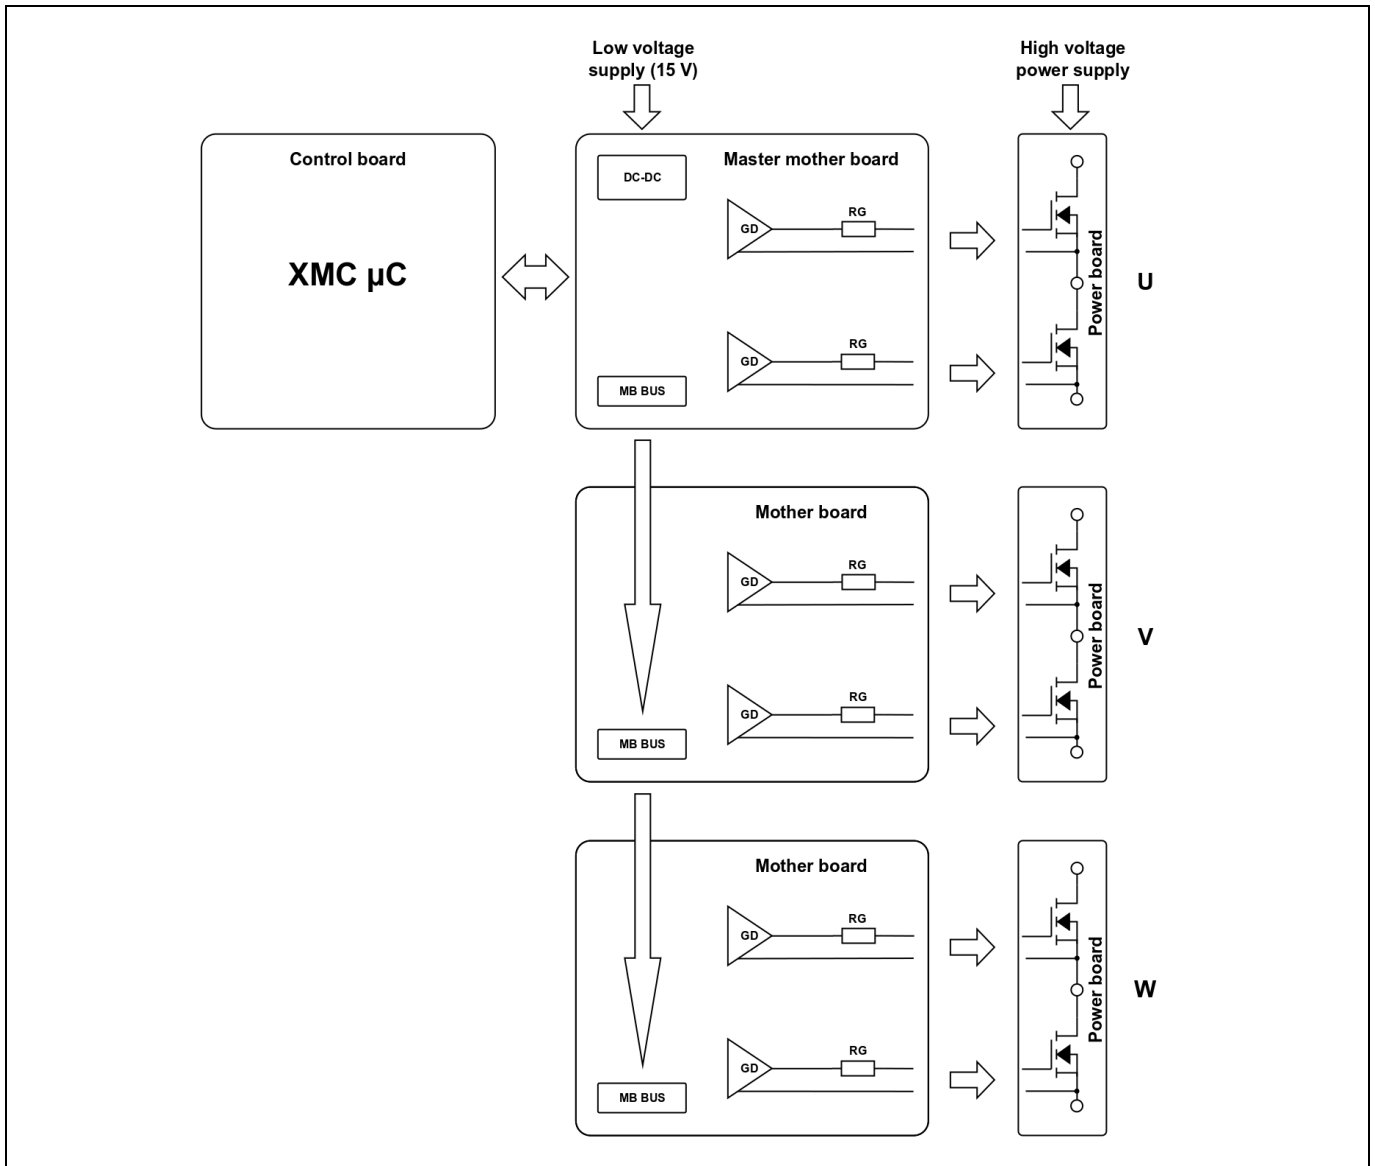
Low voltage supply (15 V)

High voltage power supply

Control board

XMC µC

Master mother board

DC-DC

GD

RG

GD

RG

MB BUS

Power board

U

Mother board

GD

RG

GD

RG

MB BUS

Power board

V

Mother board

GD

RG

GD

RG

MB BUS

Power board

W